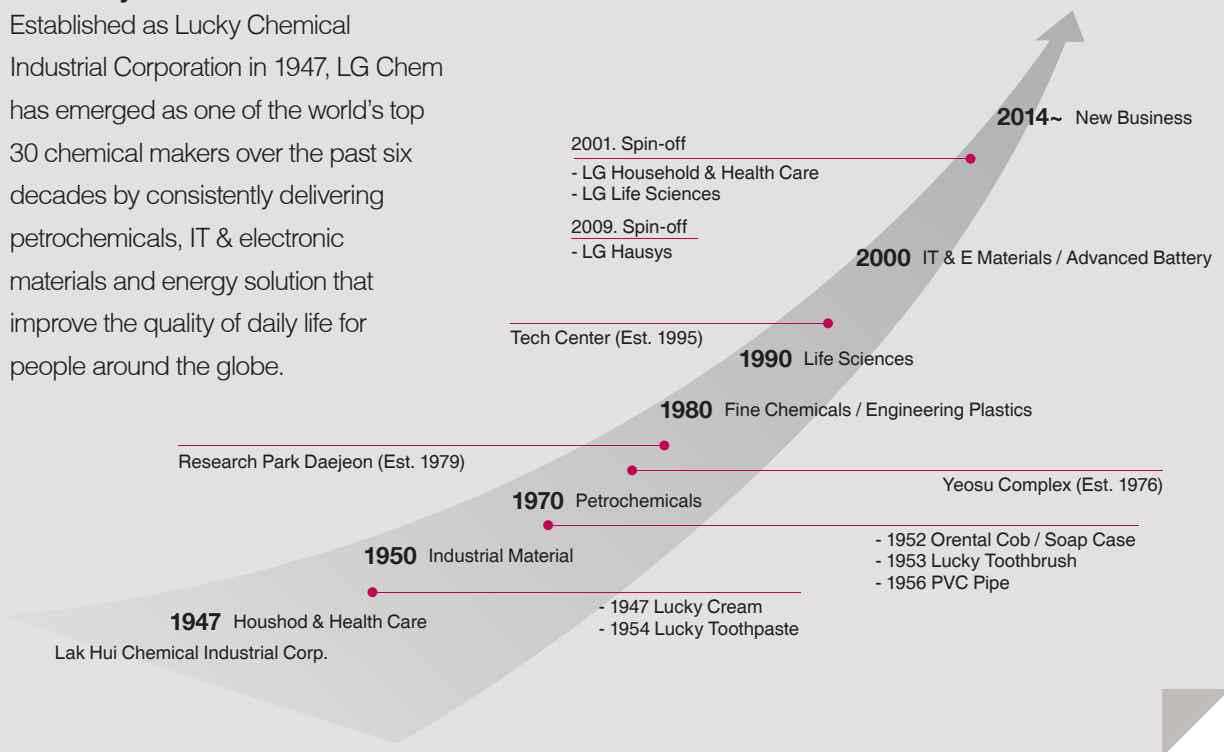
Established as Lucky Chemical Industrial Corporation in 1947, LG Chem has emerged as one of the world's top 30 chemical makers over the past six decades by consistently delivering petrochemicals, IT & electronic materials and energy solution that improve the quality of daily life for people around the globe.

**2014~** New Business

2001. Spin-off
- LG Household & Health Care
- LG Life Sciences

2009. Spin-off
- LG Hausys

**2000** IT & E Materials / Advanced Battery

Tech Center (Est. 1995)

**1990** Life Sciences

**1980** Fine Chemicals / Engineering Plastics

Research Park Daejeon (Est. 1979)

Yeosu Complex (Est. 1976)

**1970** Petrochemicals

- 1952 Orental Cob / Soap Case
- 1953 Lucky Toothbrush
- 1956 PVC Pipe

**1950** Industrial Material

- 1947 Lucky Cream
- 1954 Lucky Toothpaste

**1947** Houshod & Health Care

Lak Hui Chemical Industrial Corp.